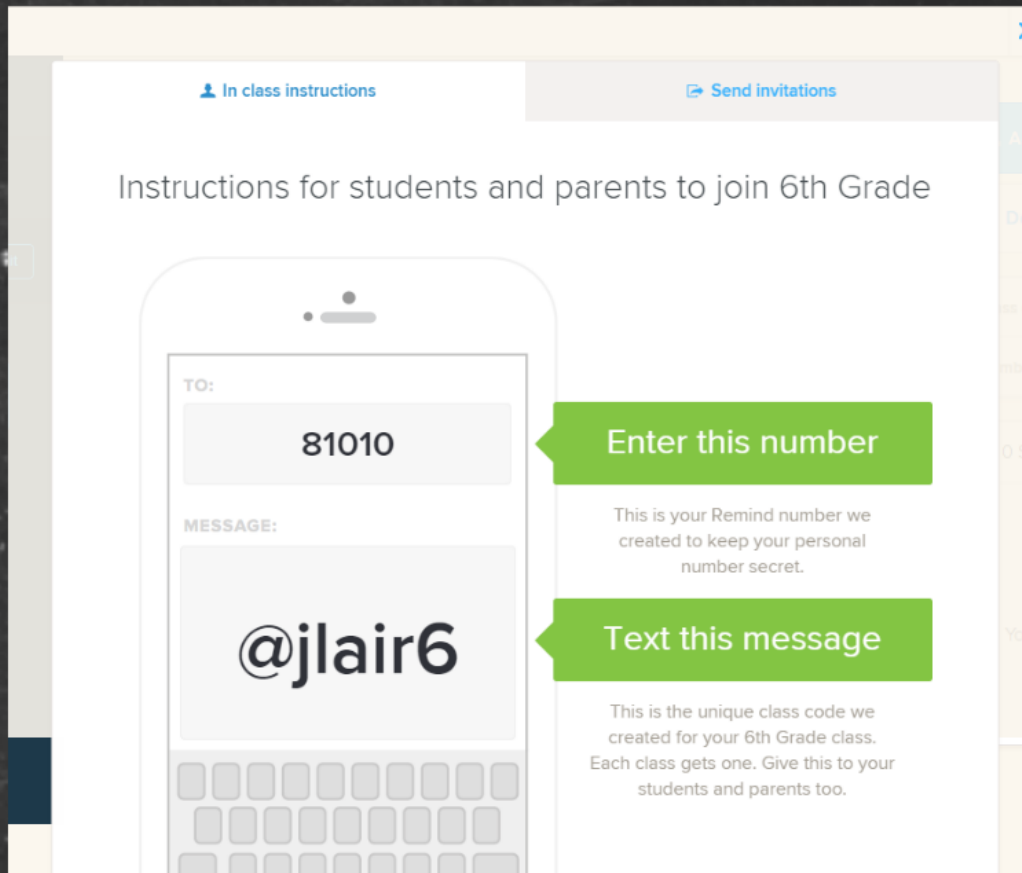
In class instructions

Send invitations

Instructions for students and parents to join 6th Grade

TO:

81010

MESSAGE:

@jlair6

Enter this number

This is your Remind number we created to keep your personal number secret.

Text this message

This is the unique class code we created for your 6th Grade class. Each class gets one. Give this to your students and parents too.